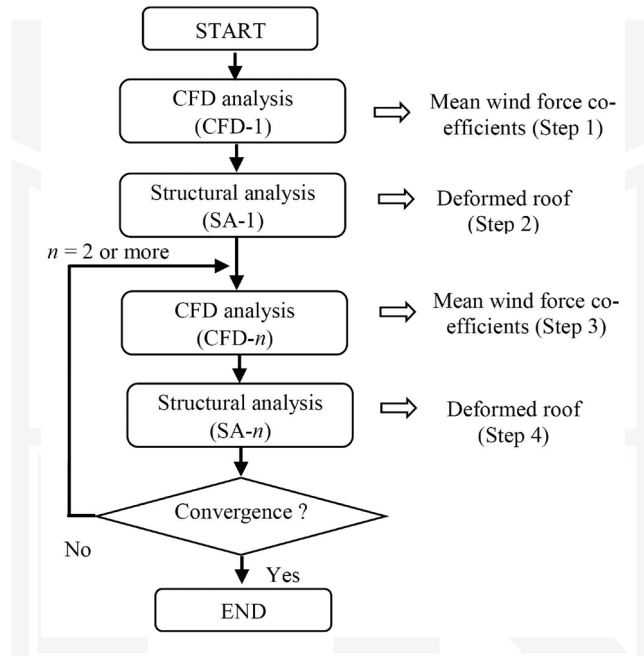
START

CFD analysis (CFD-1)

Mean wind force coefficients (Step 1)

Structural analysis (SA-1)

Deformed roof (Step 2)

$n$ = 2 or more

CFD analysis (CFD-$n$)

Mean wind force coefficients (Step 3)

Structural analysis (SA-$n$)

Deformed roof (Step 4)

Convergence ?

No

Yes

END